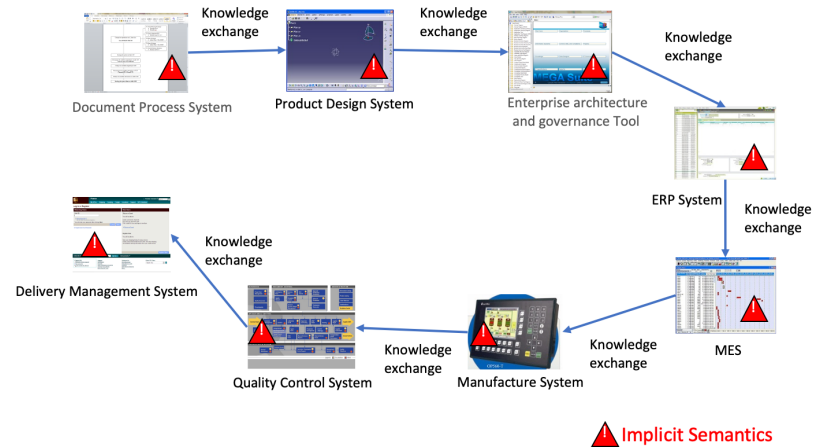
Knowledge exchange

Knowledge exchange

Knowledge exchange

Document Process System

Product Design System

Enterprise architecture and governance Tool

MEGA SU

ERP System

Knowledge exchange

Knowledge exchange

Delivery Management System

MES

Knowledge exchange

Knowledge exchange

Quality Control System

Manufacture System

! Implicit Semantics